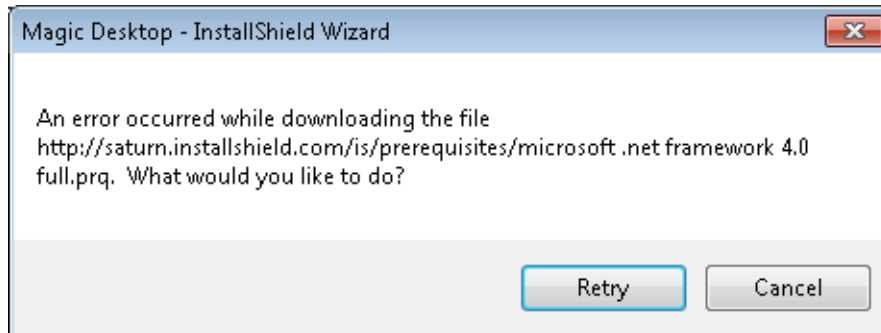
Magic Desktop - InstallShield Wizard

An error occurred while downloading the file http://saturn.installshield.com/is/prerequisites/microsoft .net framework 4.0 full.prq. What would you like to do?

Retry

Cancel